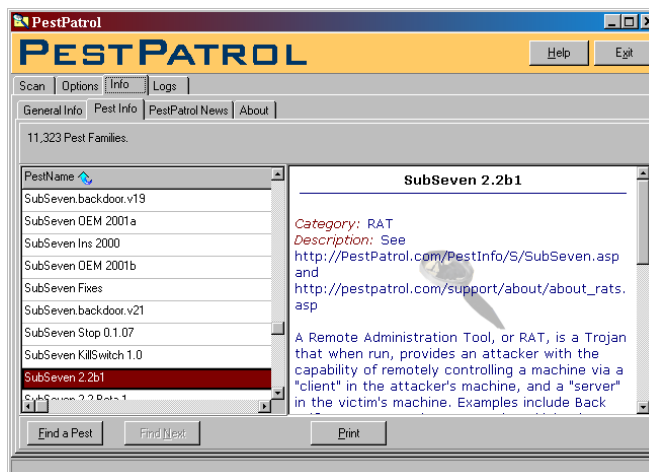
PestPatrol

PESTPATROL

Help Exit

Scan Options Info Logs

General Info Pest Info PestPatrol News About

11,323 Pest Families.

PestName

SubSeven.backdoor.v19
SubSeven OEM 2001a
SubSeven Ins 2000
SubSeven OEM 2001b
SubSeven Fixes
SubSeven.backdoor.v21
SubSeven Stop 0.1.07
SubSeven KillSwitch 1.0
SubSeven 2.2b1
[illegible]

SubSeven 2.2b1

Category: RAT
Description: See http://PestPatrol.com/PestInfo/S/SubSeven.asp and http://pestpatrol.com/support/about/about_rats.asp

A Remote Administration Tool, or RAT, is a Trojan that when run, provides an attacker with the capability of remotely controlling a machine via a "client" in the attacker's machine, and a "server" in the victim's machine. Examples include Back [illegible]

Find a Pest Find Next Print